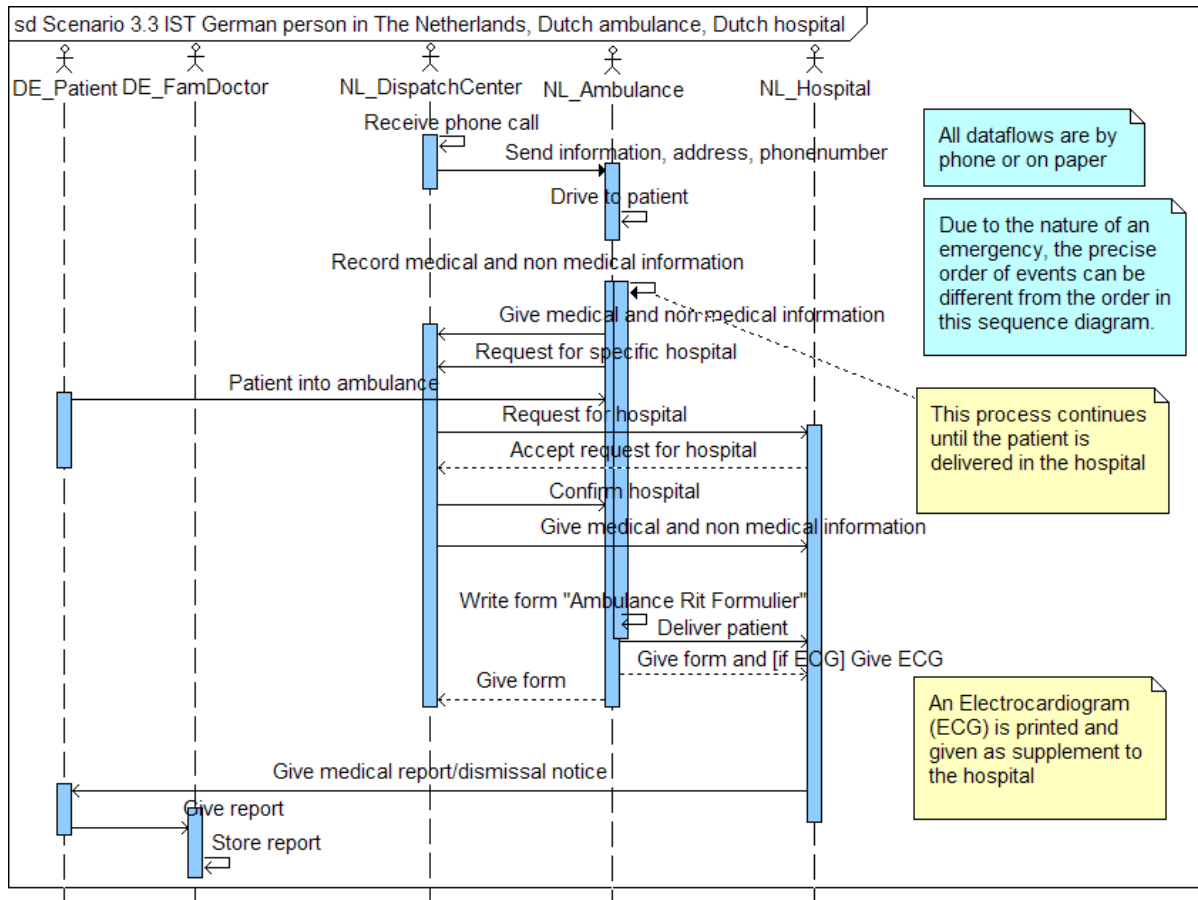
sd Scenario 3.3 IST German person in The Netherlands, Dutch ambulance, Dutch hospital

DE_Patient DE_FamDoctor NL_DispatchCenter NL_Ambulance NL_Hospital

Receive phone call

Send information, address, phonenumber

Drive to patient

Record medical and non medical information

Give medical and non medical information

Request for specific hospital

Patient into ambulance

Request for hospital

Accept request for hospital

Confirm hospital

Give medical and non medical information

Write form "Ambulance Rit Formulier"

Deliver patient

Give form and [if ECG] Give ECG

Give form

Give medical report/dismissal notice

Give report

Store report

All dataflows are by phone or on paper

Due to the nature of an emergency, the precise order of events can be different from the order in this sequence diagram.

This process continues until the patient is delivered in the hospital

An Electrocardiogram (ECG) is printed and given as supplement to the hospital